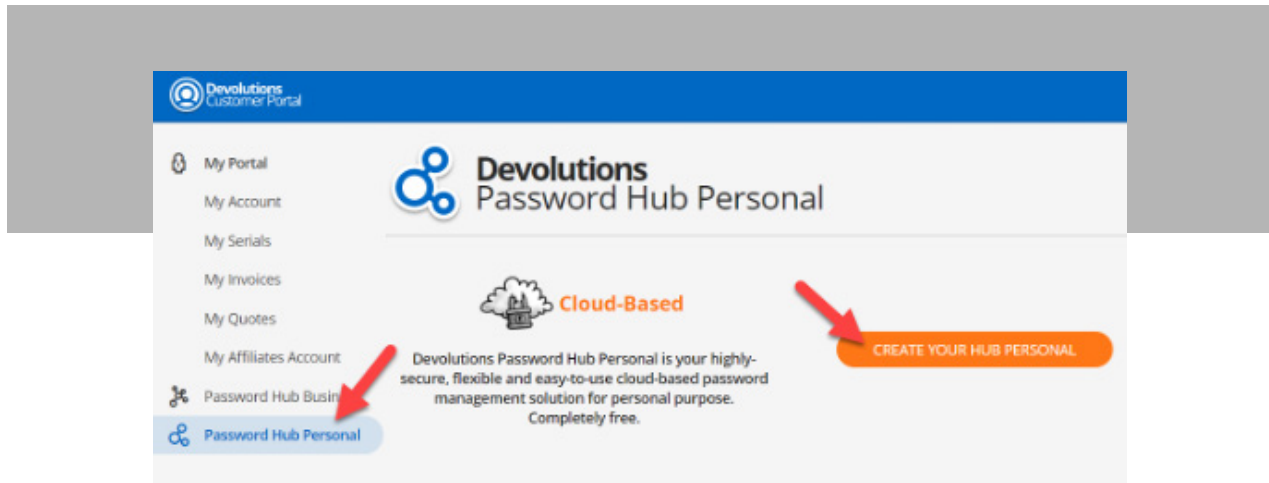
Devolutions Customer Portal

My Portal
My Account
My Serials
My Invoices
My Quotes
My Affiliates Account
Password Hub Busin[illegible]
Password Hub Personal

Devolutions
Password Hub Personal

Cloud-Based

Devolutions Password Hub Personal is your highly-secure, flexible and easy-to-use cloud-based password management solution for personal purpose. Completely free.

CREATE YOUR HUB PERSONAL